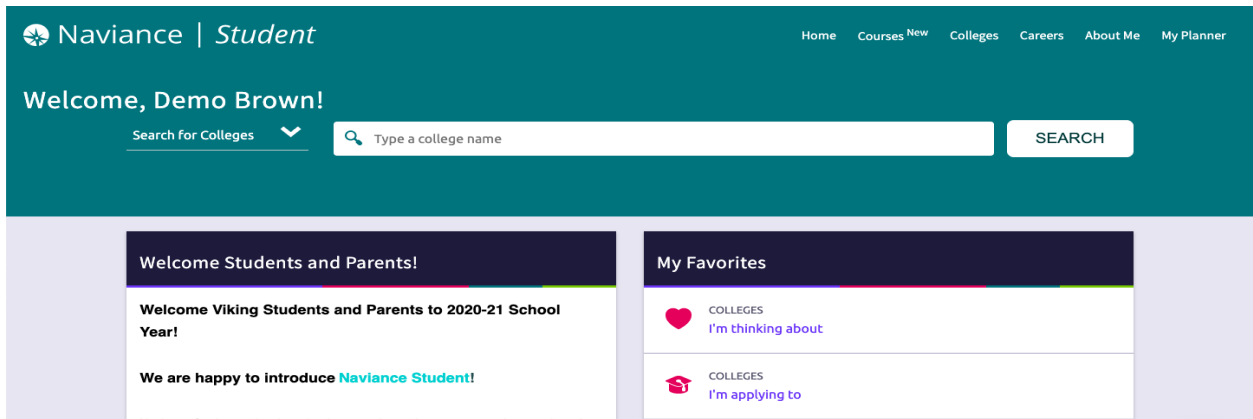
Naviance | Student

Home Courses New Colleges Careers About Me My Planner

Welcome, Demo Brown!

Search for Colleges

Type a college name

SEARCH

Welcome Students and Parents!

Welcome Viking Students and Parents to 2020-21 School Year!

We are happy to introduce Naviance Student!

My Favorites

COLLEGES
I'm thinking about

COLLEGES
I'm applying to